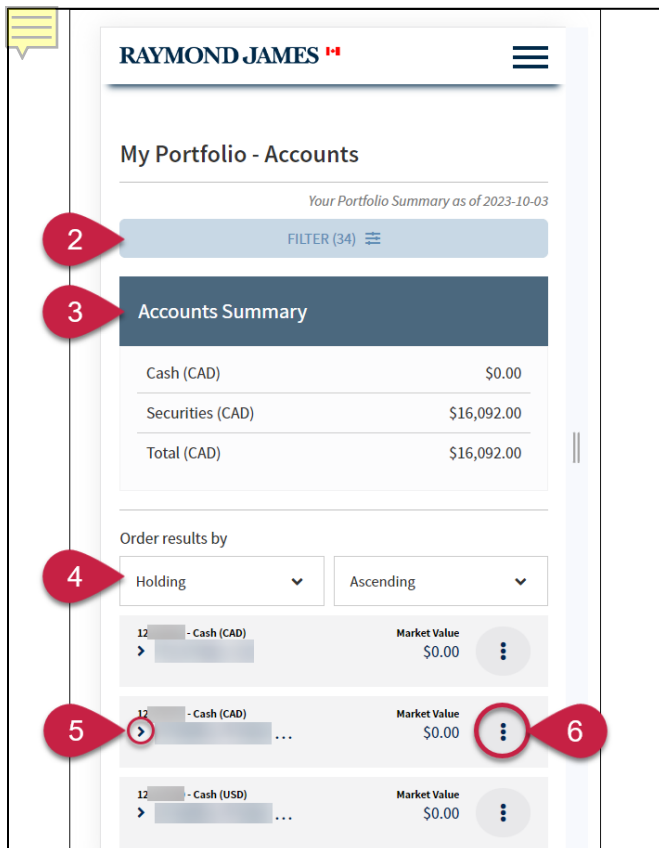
RAYMOND JAMES

My Portfolio - Accounts

Your Portfolio Summary as of 2023-10-03

2

FILTER (34)

3

Accounts Summary

| | |
|---|---|
| Cash (CAD) | $0.00 |
| Securities (CAD) | $16,092.00 |
| Total (CAD) | $16,092.00 |

Order results by

4

Holding

Ascending

12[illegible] - Cash (CAD)
Market Value
$0.00

5

12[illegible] - Cash (CAD) ...
Market Value
$0.00

6

12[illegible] - Cash (USD) ...
Market Value
$0.00